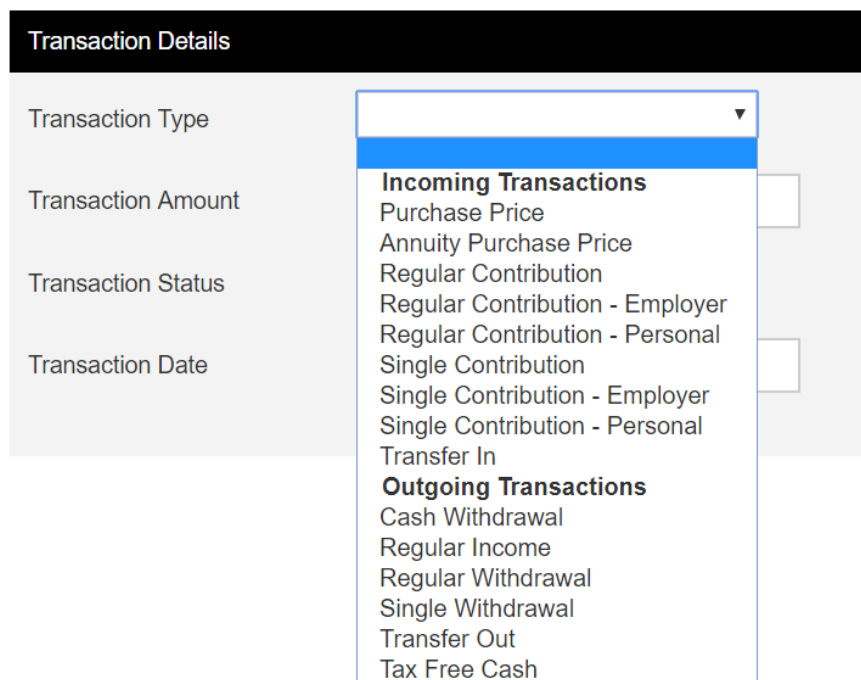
Transaction Details

Transaction Type

Transaction Amount

Transaction Status

Transaction Date

▼

**Incoming Transactions**
Purchase Price
Annuity Purchase Price
Regular Contribution
Regular Contribution - Employer
Regular Contribution - Personal
Single Contribution
Single Contribution - Employer
Single Contribution - Personal
Transfer In
**Outgoing Transactions**
Cash Withdrawal
Regular Income
Regular Withdrawal
Single Withdrawal
Transfer Out
Tax Free Cash